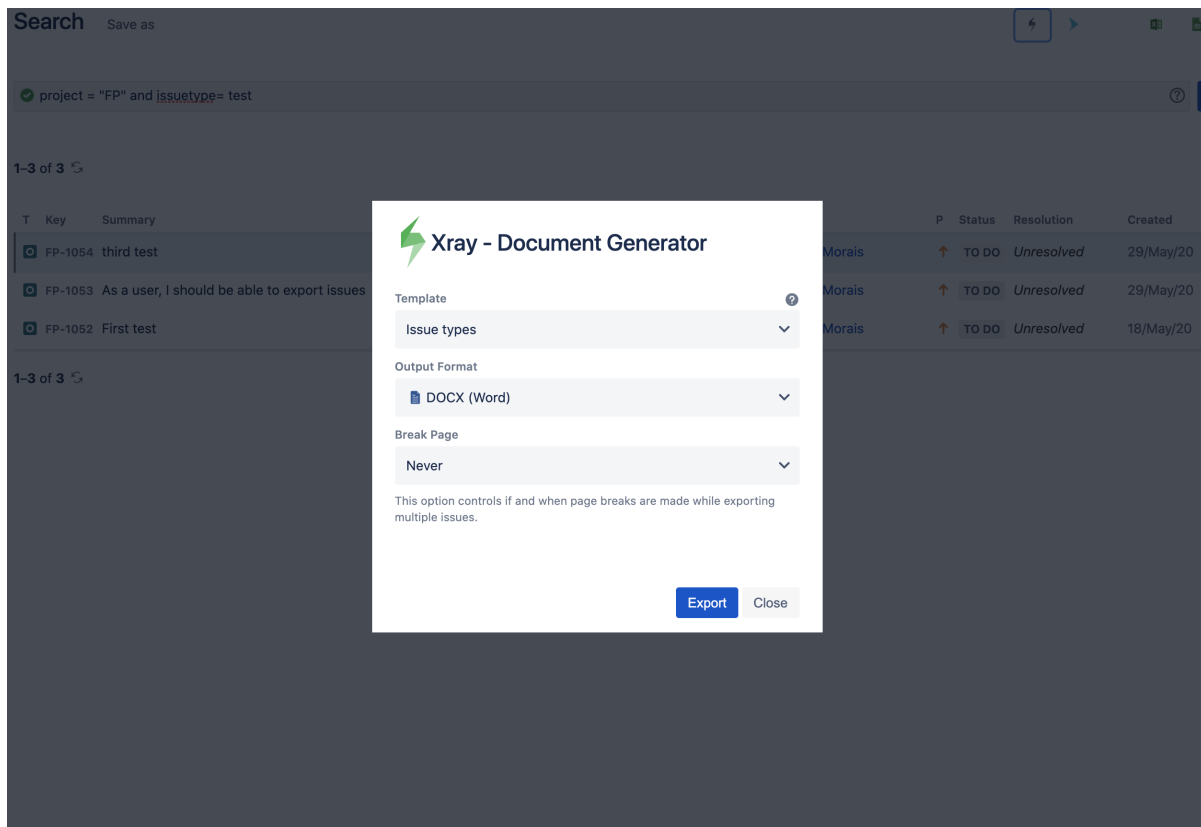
Search Save as

project = "FP" and issuetype= test

1–3 of 3

| T | Key | Summary | | P | Status | Resolution | Created |
|---|---|---|---|---|---|---|---|
| | FP-1054 | third test | Morais | | TO DO | Unresolved | 29/May/20 |
| | FP-1053 | As a user, I should be able to export issues | Morais | | TO DO | Unresolved | 29/May/20 |
| | FP-1052 | First test | Morais | | TO DO | Unresolved | 18/May/20 |

1–3 of 3

Xray - Document Generator

Template

Issue types

Output Format

DOCX (Word)

Break Page

Never

This option controls if and when page breaks are made while exporting multiple issues.

Export Close